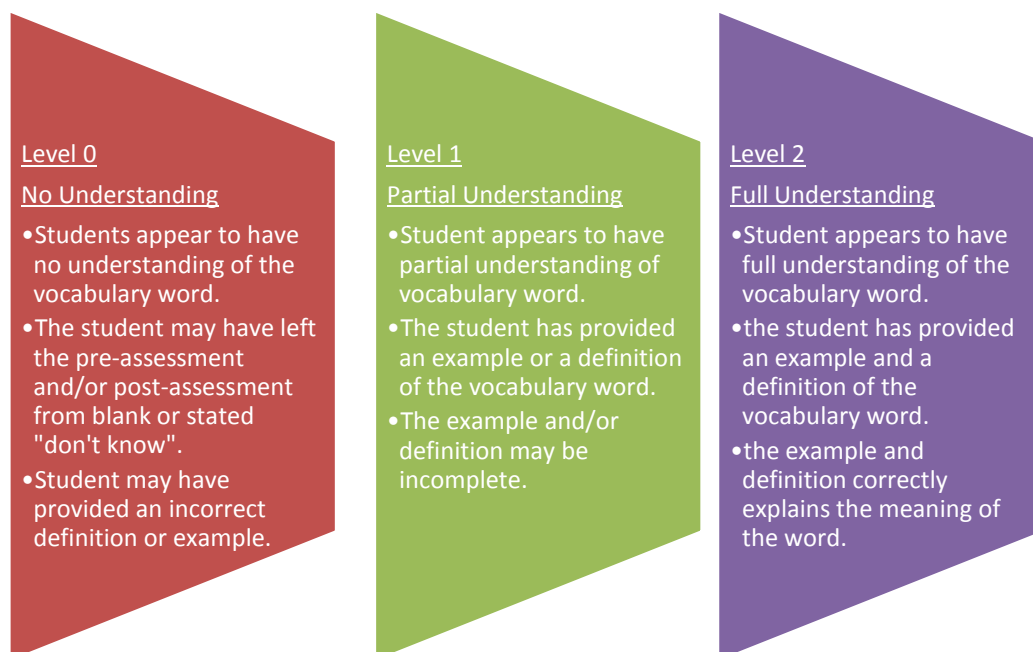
Level 0

No Understanding

•Students appear to have no understanding of the vocabulary word.

•The student may have left the pre-assessment and/or post-assessment from blank or stated "don't know".

•Student may have provided an incorrect definition or example.

Level 1

Partial Understanding

•Student appears to have partial understanding of vocabulary word.

•The student has provided an example or a definition of the vocabulary word.

•The example and/or definition may be incomplete.

Level 2

Full Understanding

•Student appears to have full understanding of the vocabulary word.

•the student has provided an example and a definition of the vocabulary word.

•the example and definition correctly explains the meaning of the word.